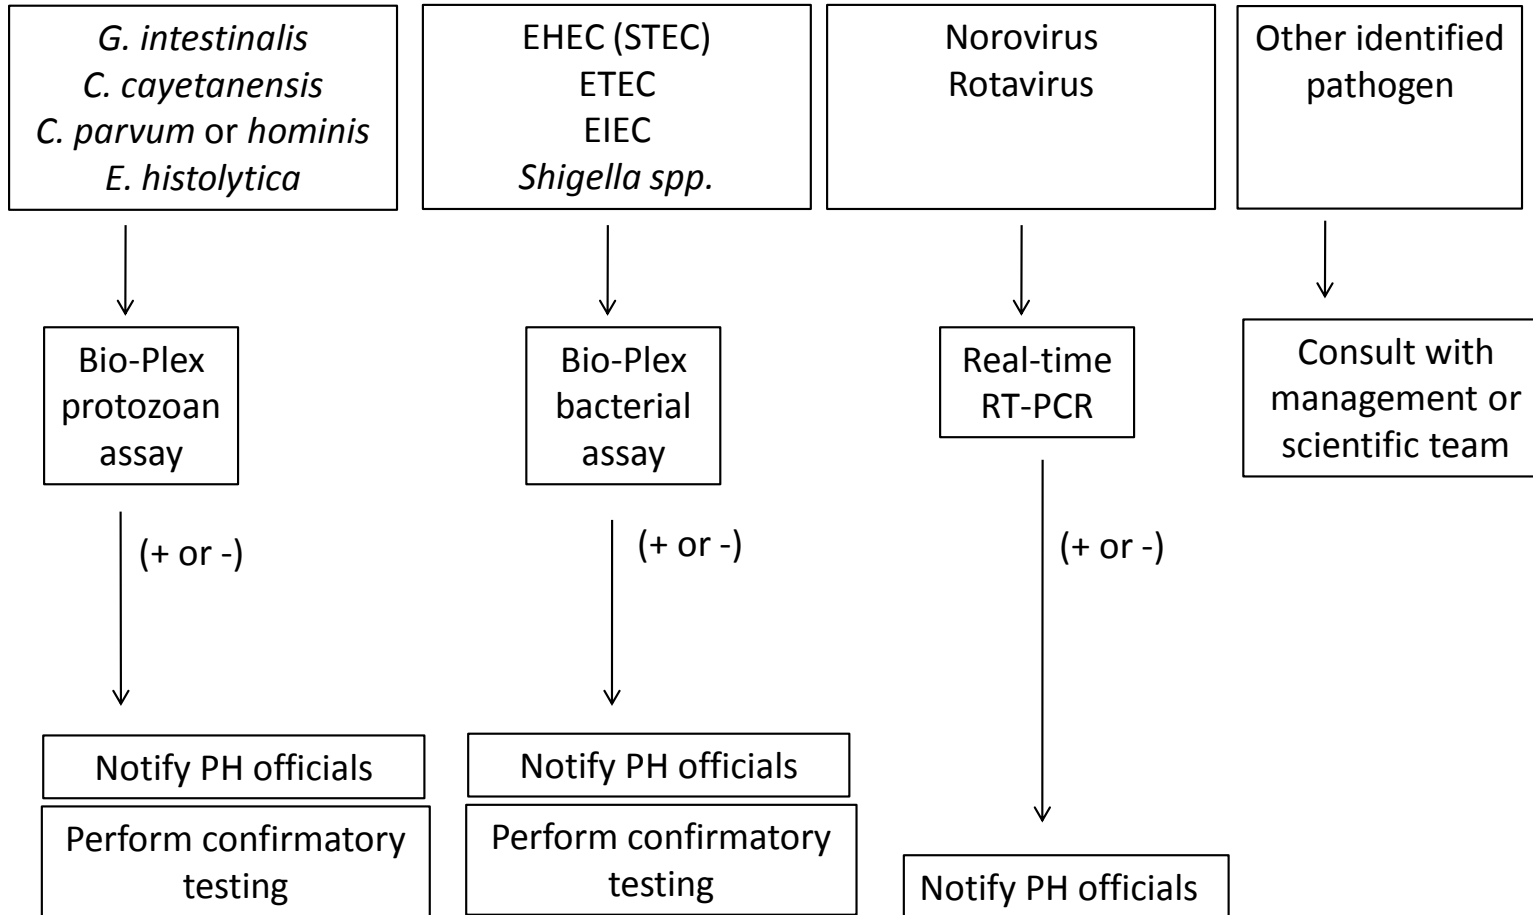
G. intestinalis
C. cayetanensis
C. parvum or hominis
E. histolytica

Bio-Plex protozoan assay

(+ or -)

Notify PH officials

Perform confirmatory testing

EHEC (STEC)
ETEC
EIEC
Shigella spp.

Bio-Plex bacterial assay

(+ or -)

Notify PH officials

Perform confirmatory testing

Norovirus
Rotavirus

Real-time RT-PCR

(+ or -)

Notify PH officials

Other identified pathogen

Consult with management or scientific team